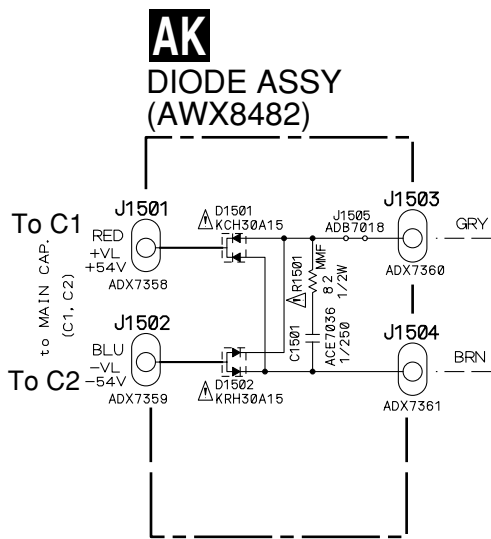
AK
DIODE ASSY
(AWX8482)

J1501
To C1
RED
+VL
+54V
ADX7358

to MAIN CAP.
(C1, C2)

J1502
BLU
-VL
-54V
To C2
ADX7359

D1501
KCH30A15

D1502
KRH30A15

J1505
ADB7018

R1501
MMF
82
1/2W

C1501
ACE7036
1/250

J1503
ADX7360
GRY

J1504
ADX7361
BRN